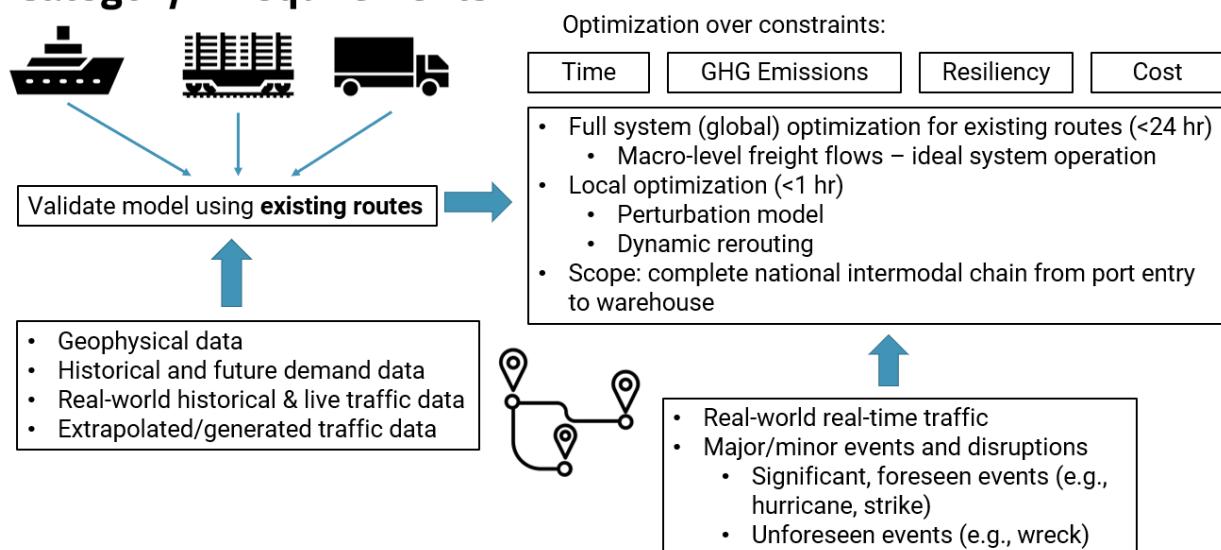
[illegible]

Optimization over constraints:

Time

GHG Emissions

Resiliency

Cost

Validate model using **existing routes**

- Full system (global) optimization for existing routes (<24 hr)
  - Macro-level freight flows – ideal system operation
- Local optimization (<1 hr)
  - Perturbation model
  - Dynamic rerouting
- Scope: complete national intermodal chain from port entry to warehouse

- Geophysical data
- Historical and future demand data
- Real-world historical & live traffic data
- Extrapolated/generated traffic data

- Real-world real-time traffic
- Major/minor events and disruptions
  - Significant, foreseen events (e.g., hurricane, strike)
  - Unforeseen events (e.g., wreck)